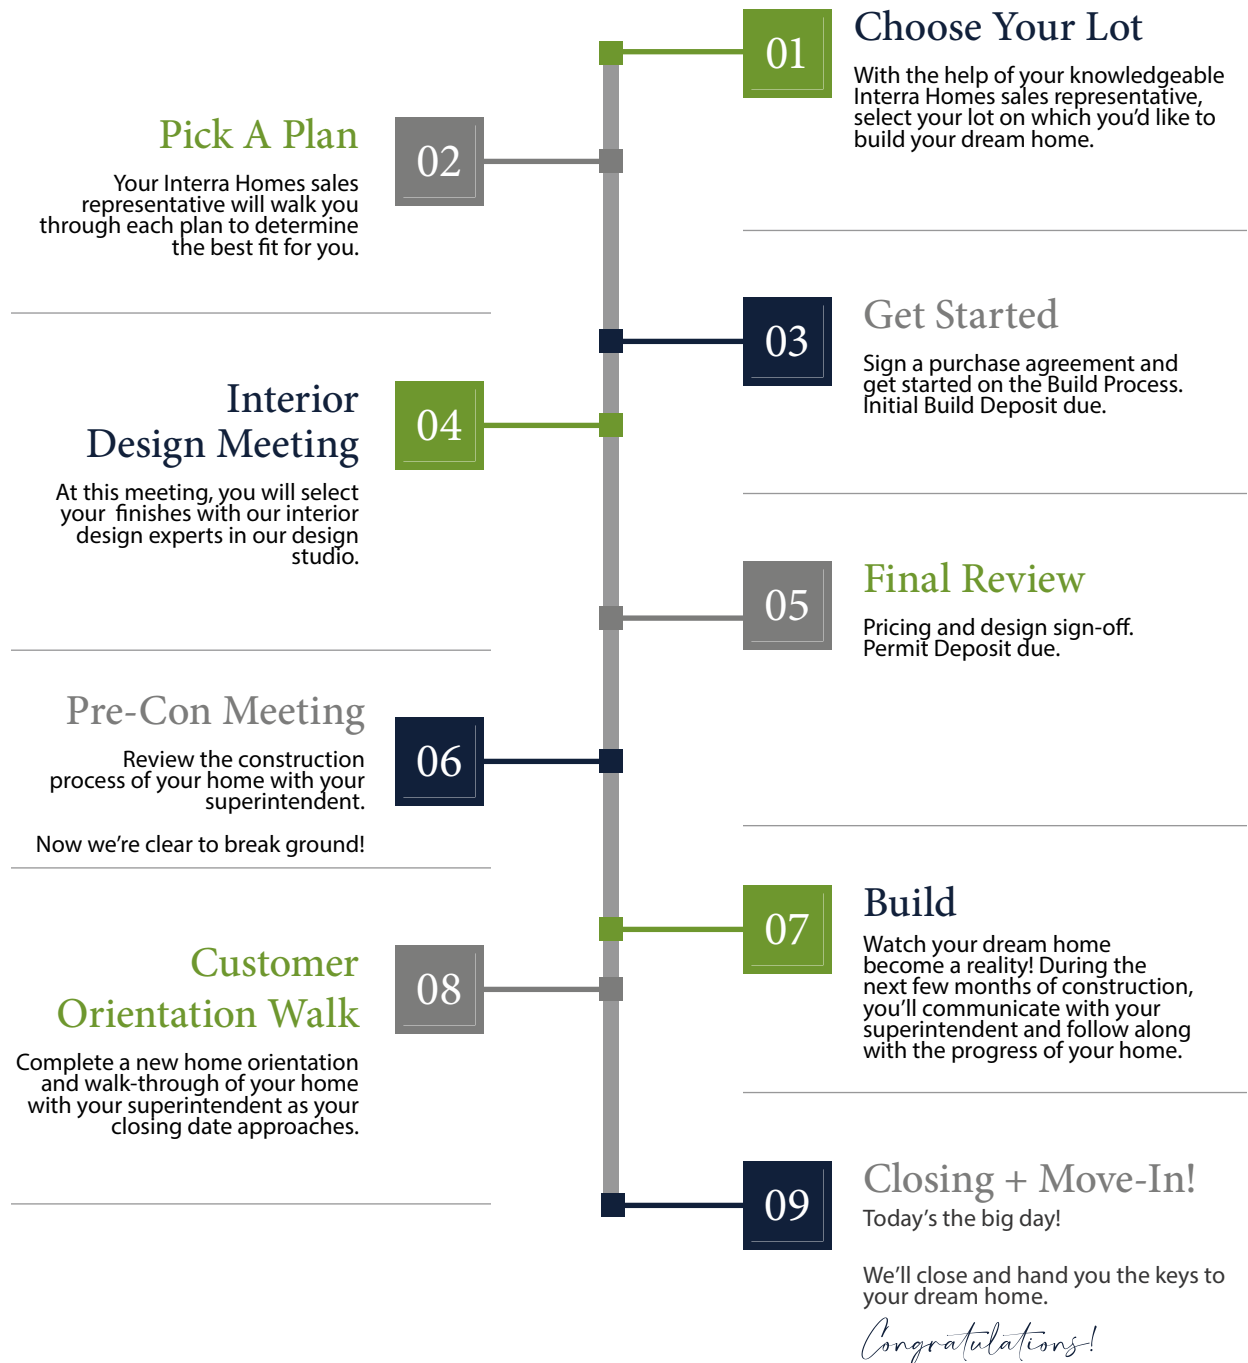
01
Choose Your Lot
With the help of your knowledgeable Interra Homes sales representative, select your lot on which you'd like to build your dream home.

Pick A Plan
02
Your Interra Homes sales representative will walk you through each plan to determine the best fit for you.

03
Get Started
Sign a purchase agreement and get started on the Build Process. Initial Build Deposit due.

Interior Design Meeting
04
At this meeting, you will select your finishes with our interior design experts in our design studio.

05
Final Review
Pricing and design sign-off. Permit Deposit due.

Pre-Con Meeting
06
Review the construction process of your home with your superintendent.

Now we're clear to break ground!

07
Build
Watch your dream home become a reality! During the next few months of construction, you'll communicate with your superintendent and follow along with the progress of your home.

Customer Orientation Walk
08
Complete a new home orientation and walk-through of your home with your superintendent as your closing date approaches.

09
Closing + Move-In!
Today's the big day!

We'll close and hand you the keys to your dream home.

Congratulations!